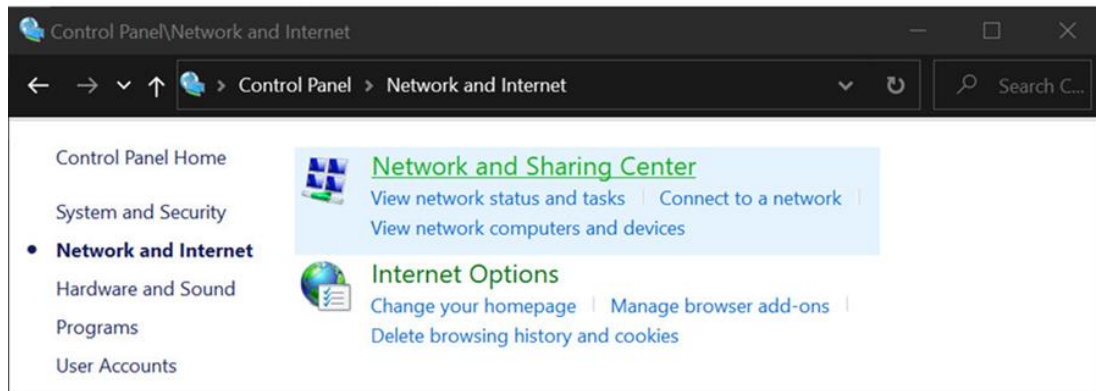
Control Panel\Network and Internet

Control Panel > Network and Internet

Search C...

Control Panel Home

System and Security

• Network and Internet

Hardware and Sound

Programs

User Accounts

Network and Sharing Center

View network status and tasks | Connect to a network |

View network computers and devices

Internet Options

Change your homepage | Manage browser add-ons |

Delete browsing history and cookies